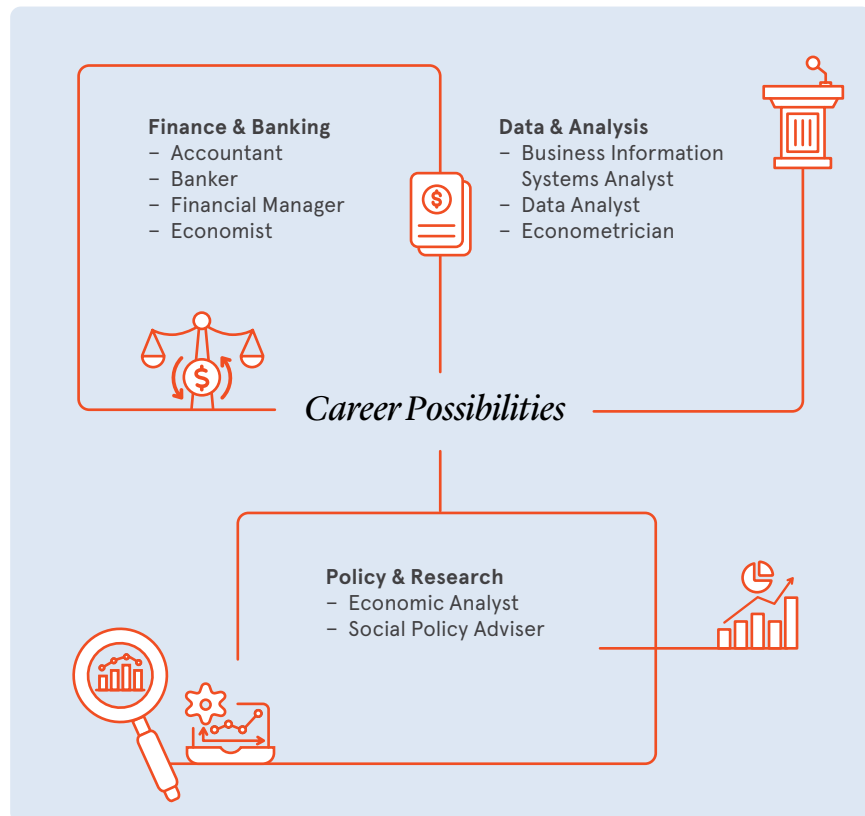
Finance & Banking
– Accountant
– Banker
– Financial Manager
– Economist

Data & Analysis
– Business Information Systems Analyst
– Data Analyst
– Econometrician

Career Possibilities

Policy & Research
– Economic Analyst
– Social Policy Adviser